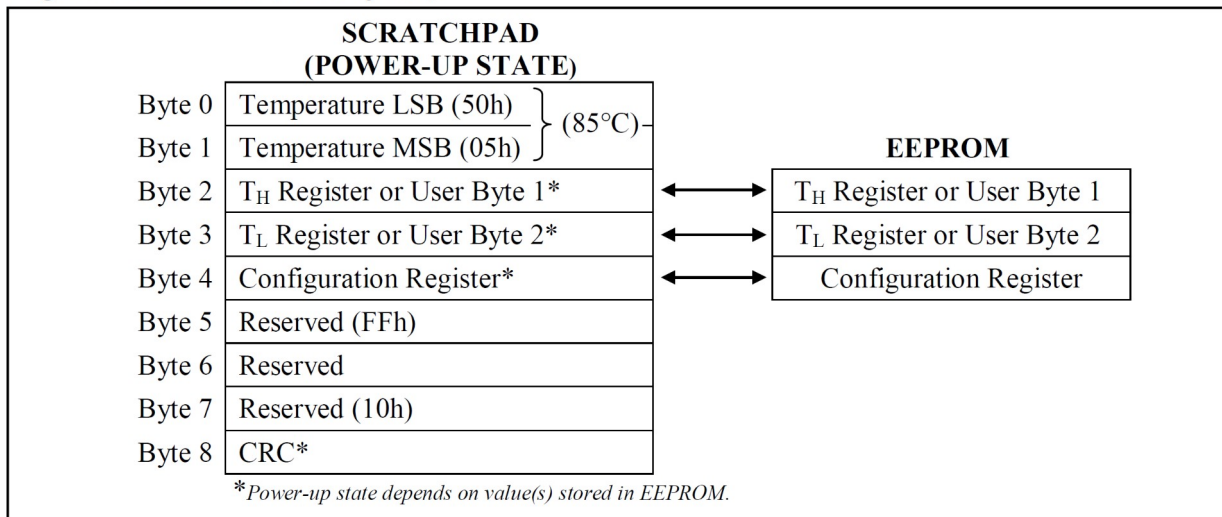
SCRATCHPAD
(POWER-UP STATE)

Byte 0 Temperature LSB (50h)
Byte 1 Temperature MSB (05h)
(85°C)
Byte 2 $T_H$ Register or User Byte 1*
Byte 3 $T_L$ Register or User Byte 2*
Byte 4 Configuration Register*
Byte 5 Reserved (FFh)
Byte 6 Reserved
Byte 7 Reserved (10h)
Byte 8 CRC*

EEPROM

$T_H$ Register or User Byte 1
$T_L$ Register or User Byte 2
Configuration Register

*Power-up state depends on value(s) stored in EEPROM.